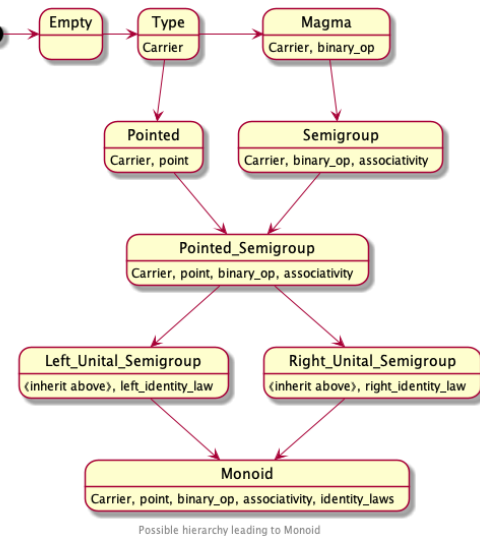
Empty

Type
Carrier

Magma
Carrier, binary_op

Pointed
Carrier, point

Semigroup
Carrier, binary_op, associativity

Pointed_Semigroup
Carrier, point, binary_op, associativity

Left_Unital_Semigroup
⟨inherit above⟩, left_identity_law

Right_Unital_Semigroup
⟨inherit above⟩, right_identity_law

Monoid
Carrier, point, binary_op, associativity, identity_laws

Possible hierarchy leading to Monoid